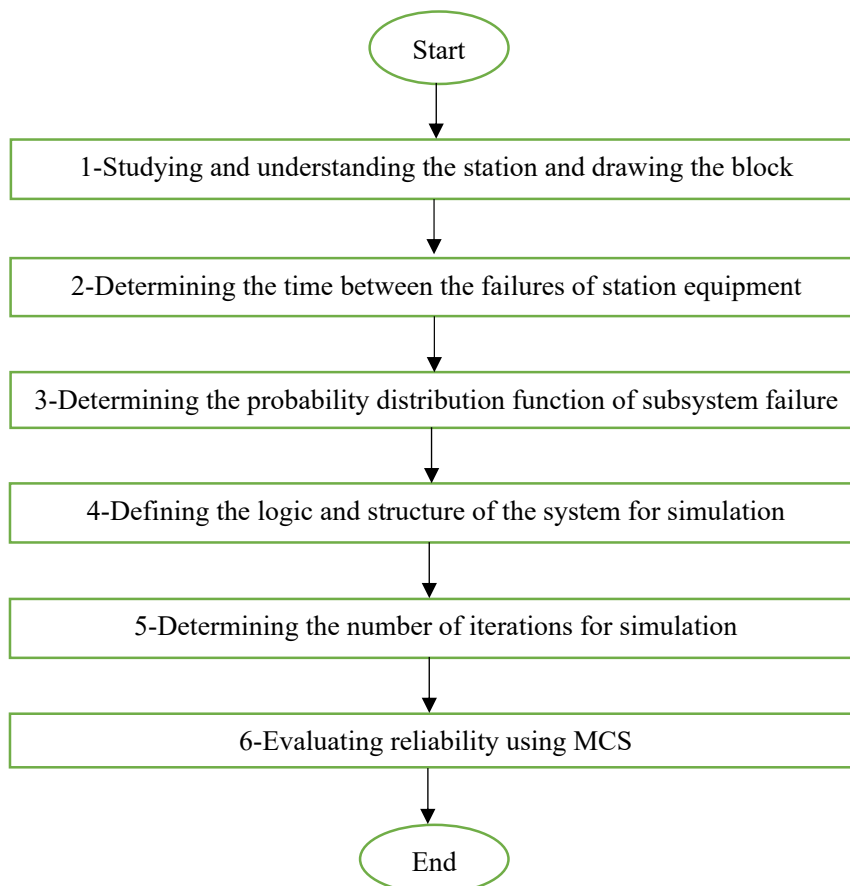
Start

1-Studying and understanding the station and drawing the block

2-Determining the time between the failures of station equipment

3-Determining the probability distribution function of subsystem failure

4-Defining the logic and structure of the system for simulation

5-Determining the number of iterations for simulation

6-Evaluating reliability using MCS

End